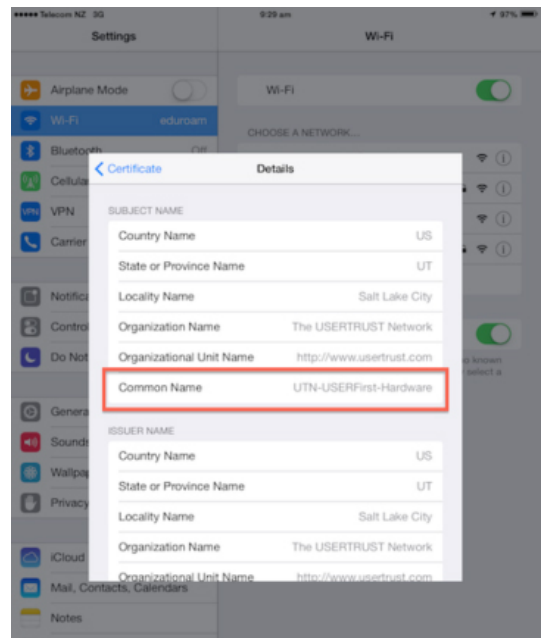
••••• Telecom NZ 3G
9:29 am
97%

Settings
Wi-Fi

Airplane Mode
Wi-Fi eduroam
Bluetooth Off
Cellular
VPN
Carrier

Notifications
Control
Do Not

General
Sounds
Wallpaper
Privacy

iCloud
Mail, Contacts, Calendars
Notes

Wi-Fi
CHOOSE A NETWORK...

o known
select a

< Certificate
Details

SUBJECT NAME

| | |
|---|---|
| Country Name | US |
| State or Province Name | UT |
| Locality Name | Salt Lake City |
| Organization Name | The USERTRUST Network |
| Organizational Unit Name | http://www.usertrust.com |
| Common Name | UTN-USERFirst-Hardware |

ISSUER NAME

| | |
|---|---|
| Country Name | US |
| State or Province Name | UT |
| Locality Name | Salt Lake City |
| Organization Name | The USERTRUST Network |
| Organizational Unit Name | http://www.usertrust.com |